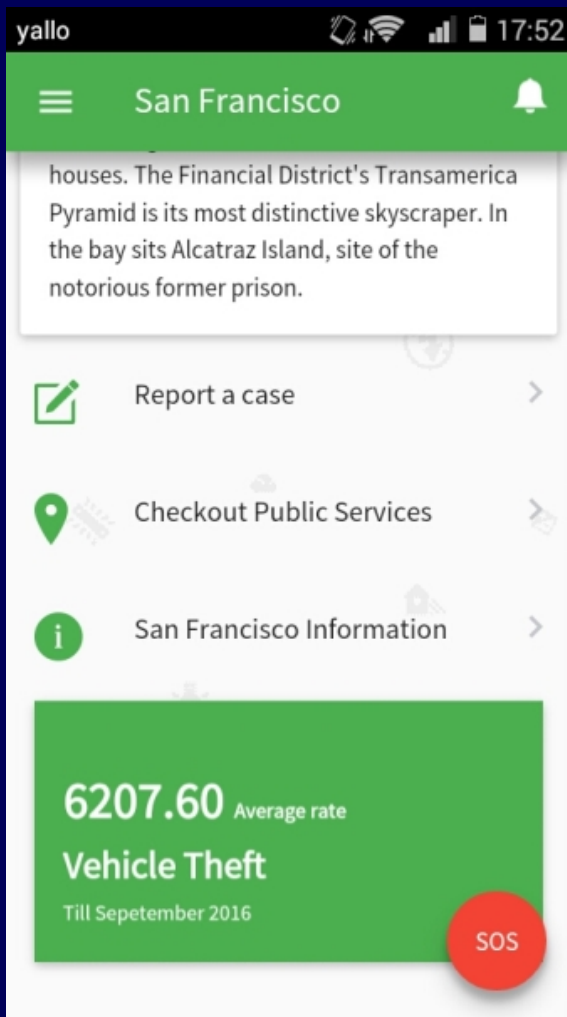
yallo 17:52

San Francisco

houses. The Financial District's Transamerica Pyramid is its most distinctive skyscraper. In the bay sits Alcatraz Island, site of the notorious former prison.

Report a case

Checkout Public Services

San Francisco Information

6207.60 Average rate

Vehicle Theft

Till Sepetember 2016

SOS